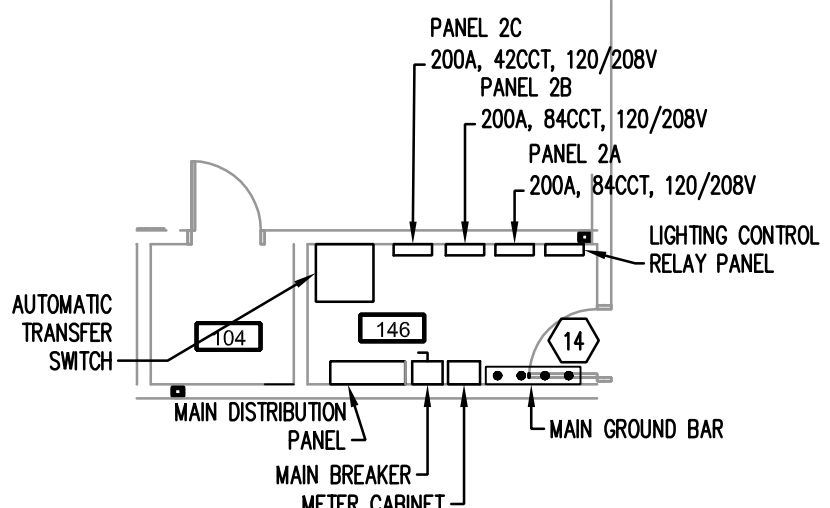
PANEL 2C
200A, 42CCT, 120/208V
PANEL 2B
200A, 84CCT, 120/208V
PANEL 2A
200A, 84CCT, 120/208V
LIGHTING CONTROL RELAY PANEL
AUTOMATIC TRANSFER SWITCH
104
146
14
MAIN DISTRIBUTION PANEL
MAIN GROUND BAR
MAIN BREAKER
METER CABINET